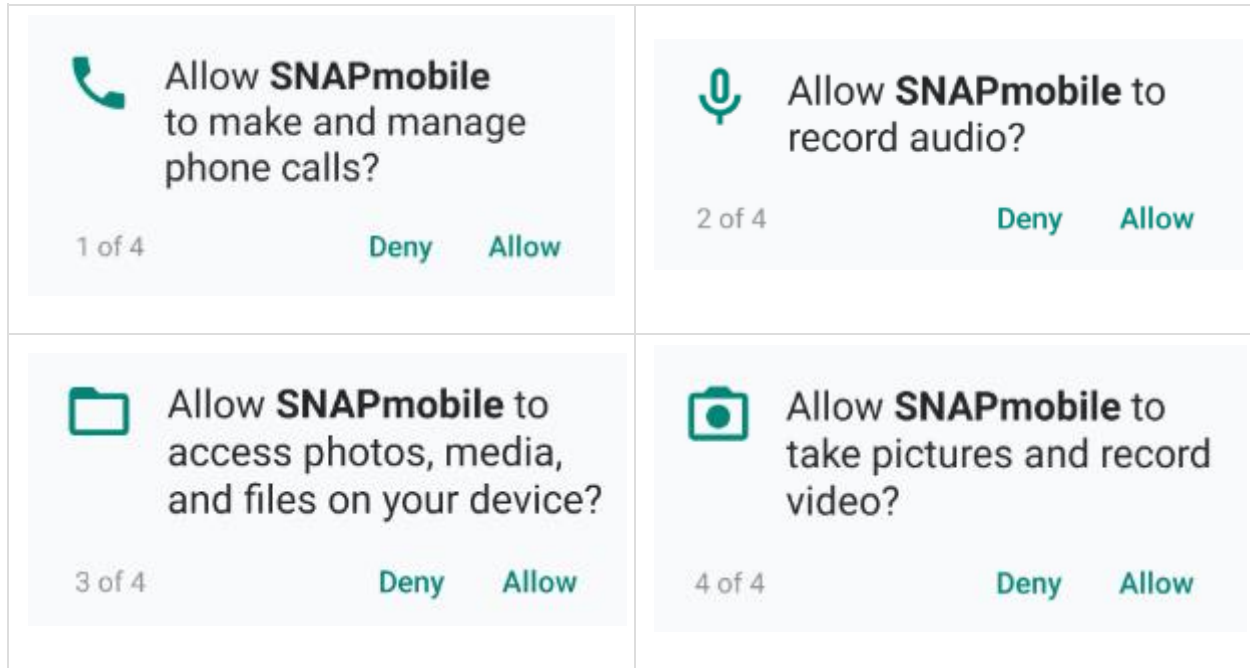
| | |
|---|---|
| Allow **SNAPmobile** to make and manage phone calls? 1 of 4 Deny Allow | Allow **SNAPmobile** to record audio? 2 of 4 Deny Allow |
| Allow **SNAPmobile** to access photos, media, and files on your device? 3 of 4 Deny Allow | Allow **SNAPmobile** to take pictures and record video? 4 of 4 Deny Allow |